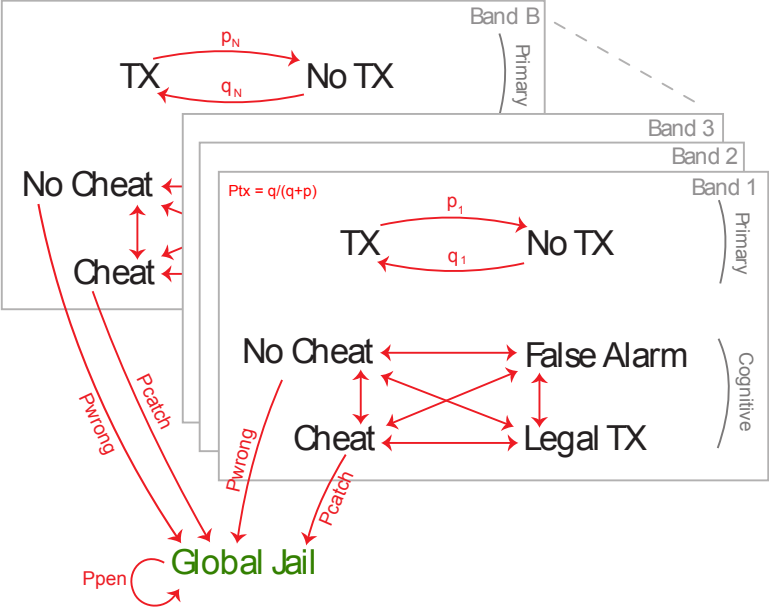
Band B

$p_N$

TX

No TX

$q_N$

Primary

Band 3

Band 2

No Cheat

Band 1

Ptx = q/(q+p)

$p_1$

TX

No TX

$q_1$

Primary

Cheat

No Cheat

False Alarm

Cognitive

Pwrong

Pcatch

Cheat

Legal TX

Pwrong

Pcatch

Global Jail

Ppen